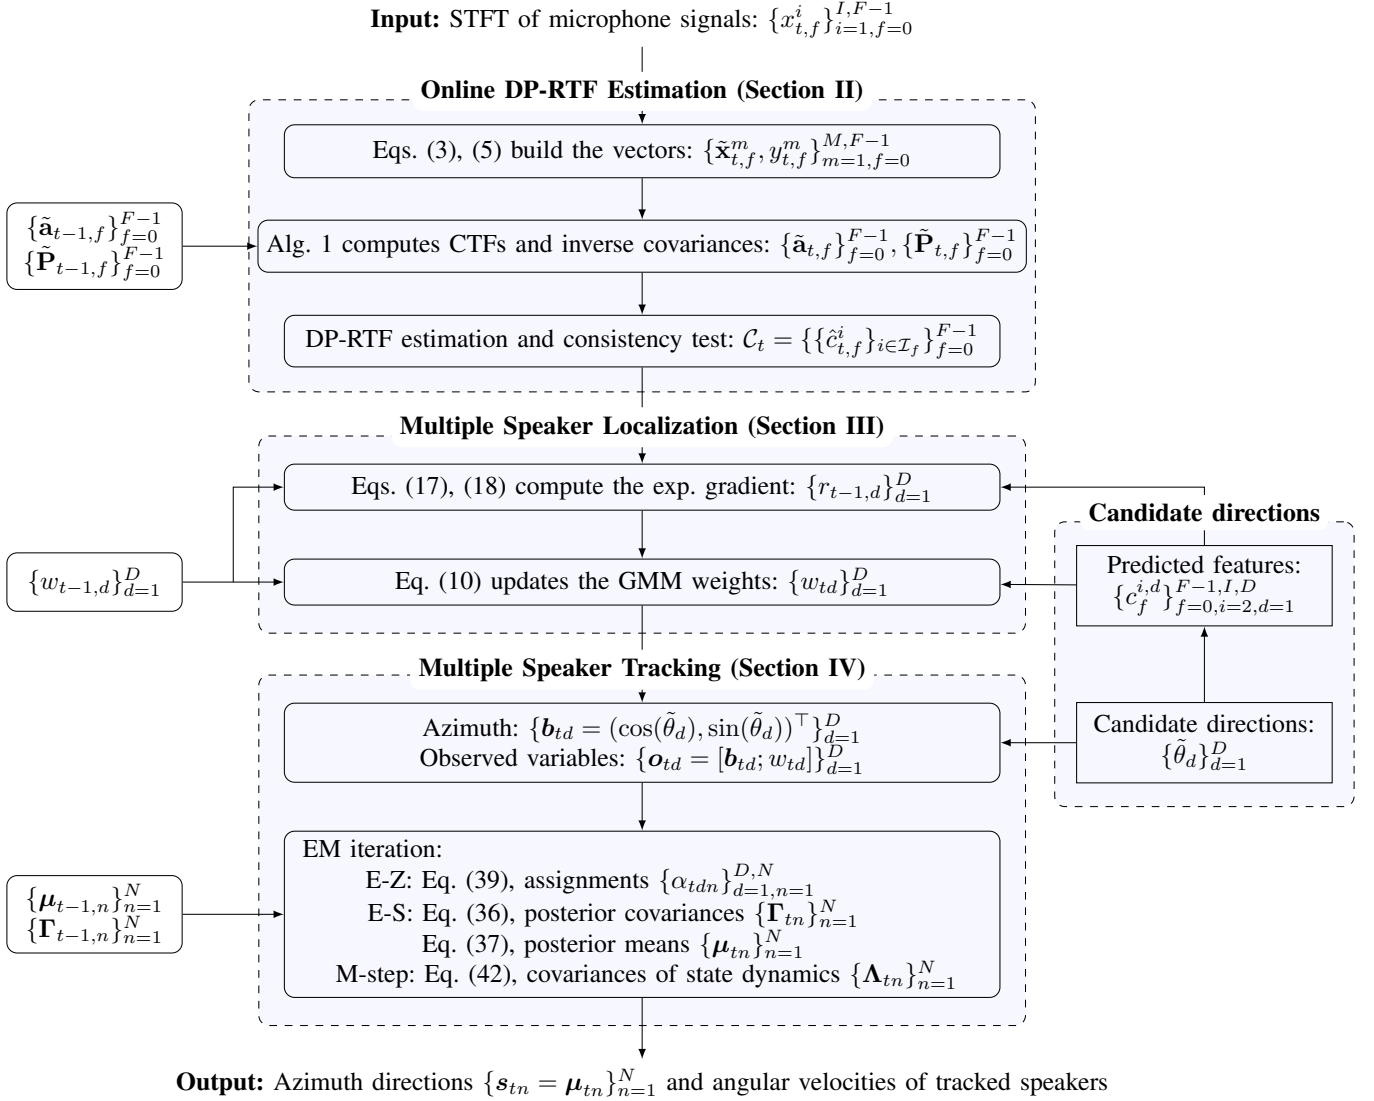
**Input:** STFT of microphone signals: $\{x^i_{t,f}\}_{i=1,f=0}^{I,F-1}$

**Online DP-RTF Estimation (Section II)**

Eqs. (3), (5) build the vectors: $\{\tilde{\mathbf{x}}^m_{t,f}, y^m_{t,f}\}_{m=1,f=0}^{M,F-1}$

$\{\tilde{\mathbf{a}}_{t-1,f}\}_{f=0}^{F-1}$
$\{\tilde{\mathbf{P}}_{t-1,f}\}_{f=0}^{F-1}$

Alg. 1 computes CTFs and inverse covariances: $\{\tilde{\mathbf{a}}_{t,f}\}_{f=0}^{F-1}, \{\tilde{\mathbf{P}}_{t,f}\}_{f=0}^{F-1}$

DP-RTF estimation and consistency test: $\mathcal{C}_t = \{\{\hat{c}^i_{t,f}\}_{i\in\mathcal{I}_f}\}_{f=0}^{F-1}$

**Multiple Speaker Localization (Section III)**

Eqs. (17), (18) compute the exp. gradient: $\{r_{t-1,d}\}_{d=1}^{D}$

$\{w_{t-1,d}\}_{d=1}^{D}$

Eq. (10) updates the GMM weights: $\{w_{td}\}_{d=1}^{D}$

**Candidate directions**

Predicted features: $\{c^{i,d}_f\}_{f=0,i=2,d=1}^{F-1,I,D}$

Candidate directions: $\{\tilde{\theta}_d\}_{d=1}^{D}$

**Multiple Speaker Tracking (Section IV)**

Azimuth: $\{\boldsymbol{b}_{td} = (\cos(\tilde{\theta}_d), \sin(\tilde{\theta}_d))^\top\}_{d=1}^{D}$
Observed variables: $\{\boldsymbol{o}_{td} = [\boldsymbol{b}_{td}; w_{td}]\}_{d=1}^{D}$

$\{\boldsymbol{\mu}_{t-1,n}\}_{n=1}^{N}$
$\{\boldsymbol{\Gamma}_{t-1,n}\}_{n=1}^{N}$

EM iteration:
E-Z: Eq. (39), assignments $\{\alpha_{tdn}\}_{d=1,n=1}^{D,N}$
E-S: Eq. (36), posterior covariances $\{\boldsymbol{\Gamma}_{tn}\}_{n=1}^{N}$
Eq. (37), posterior means $\{\boldsymbol{\mu}_{tn}\}_{n=1}^{N}$
M-step: Eq. (42), covariances of state dynamics $\{\boldsymbol{\Lambda}_{tn}\}_{n=1}^{N}$

**Output:** Azimuth directions $\{\boldsymbol{s}_{tn} = \boldsymbol{\mu}_{tn}\}_{n=1}^{N}$ and angular velocities of tracked speakers